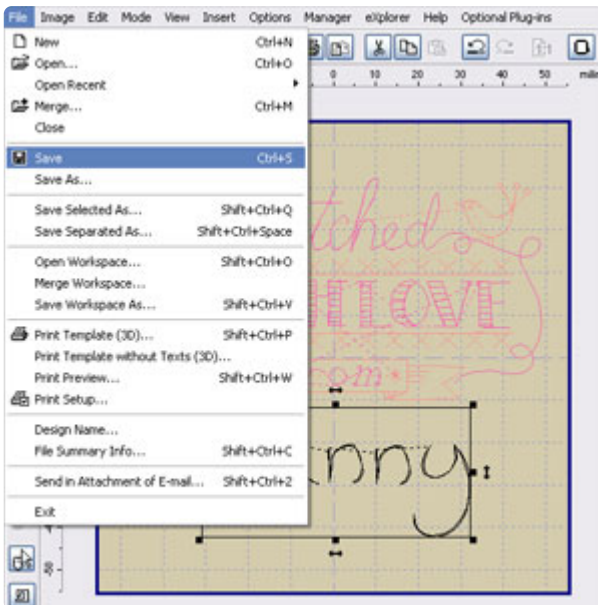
File Image Edit Mode View Insert Options Manager eXplorer Help Optional Plug-ins

New Ctrl+N
Open... Ctrl+O
Open Recent
Merge... Ctrl+M
Close

Save Ctrl+S
Save As...

Save Selected As... Shift+Ctrl+Q
Save Separated As... Shift+Ctrl+Space

Open Workspace... Shift+Ctrl+O
Merge Workspace...
Save Workspace As... Shift+Ctrl+V

Print Template (3D)... Shift+Ctrl+P
Print Template without Texts (3D)...
Print Preview... Shift+Ctrl+W
Print Setup...

Design Name...
File Summary Info... Shift+Ctrl+C

Send in Attachment of E-mail... Shift+Ctrl+2

Exit

0 10 20 30 40 50 mil

tched
LOVE
com

nny